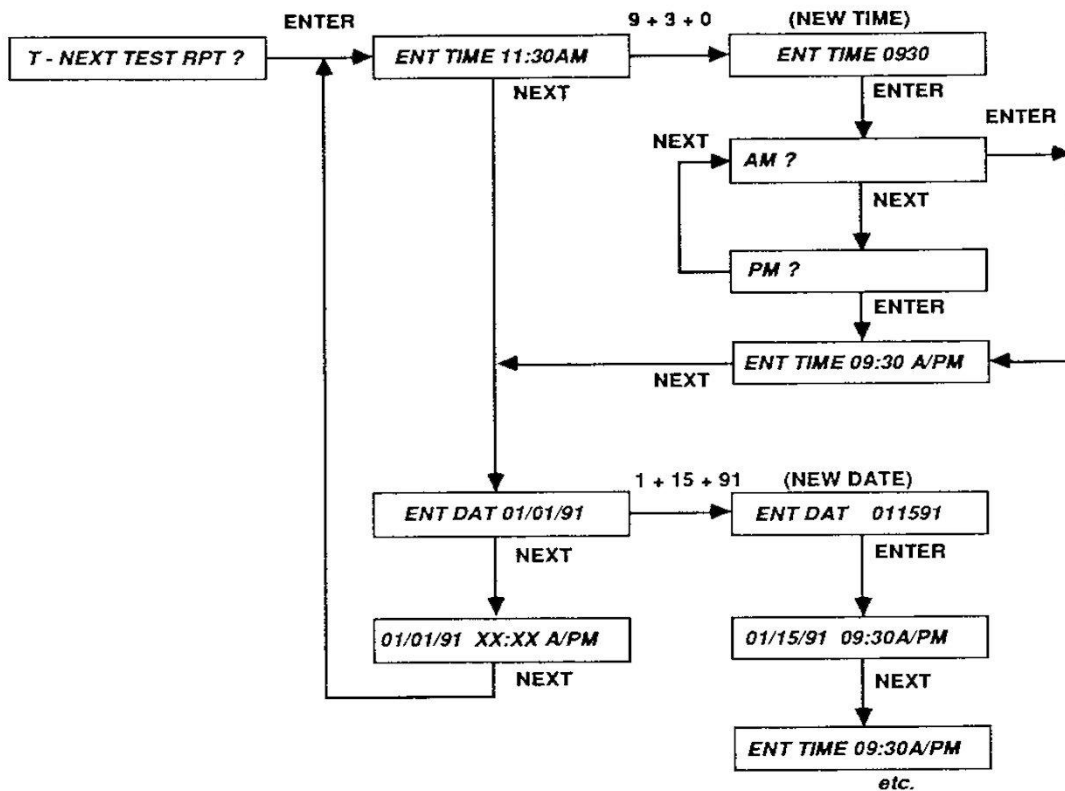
ENTER

T - NEXT TEST RPT ?

ENT TIME 11:30AM

NEXT

9 + 3 + 0

(NEW TIME)

ENT TIME 0930

ENTER

ENTER

NEXT

AM ?

NEXT

PM ?

ENTER

NEXT

ENT TIME 09:30 A/PM

1 + 15 + 91

(NEW DATE)

ENT DAT 01/01/91

ENT DAT 011591

NEXT

ENTER

01/01/91 XX:XX A/PM

01/15/91 09:30A/PM

NEXT

NEXT

ENT TIME 09:30A/PM

etc.